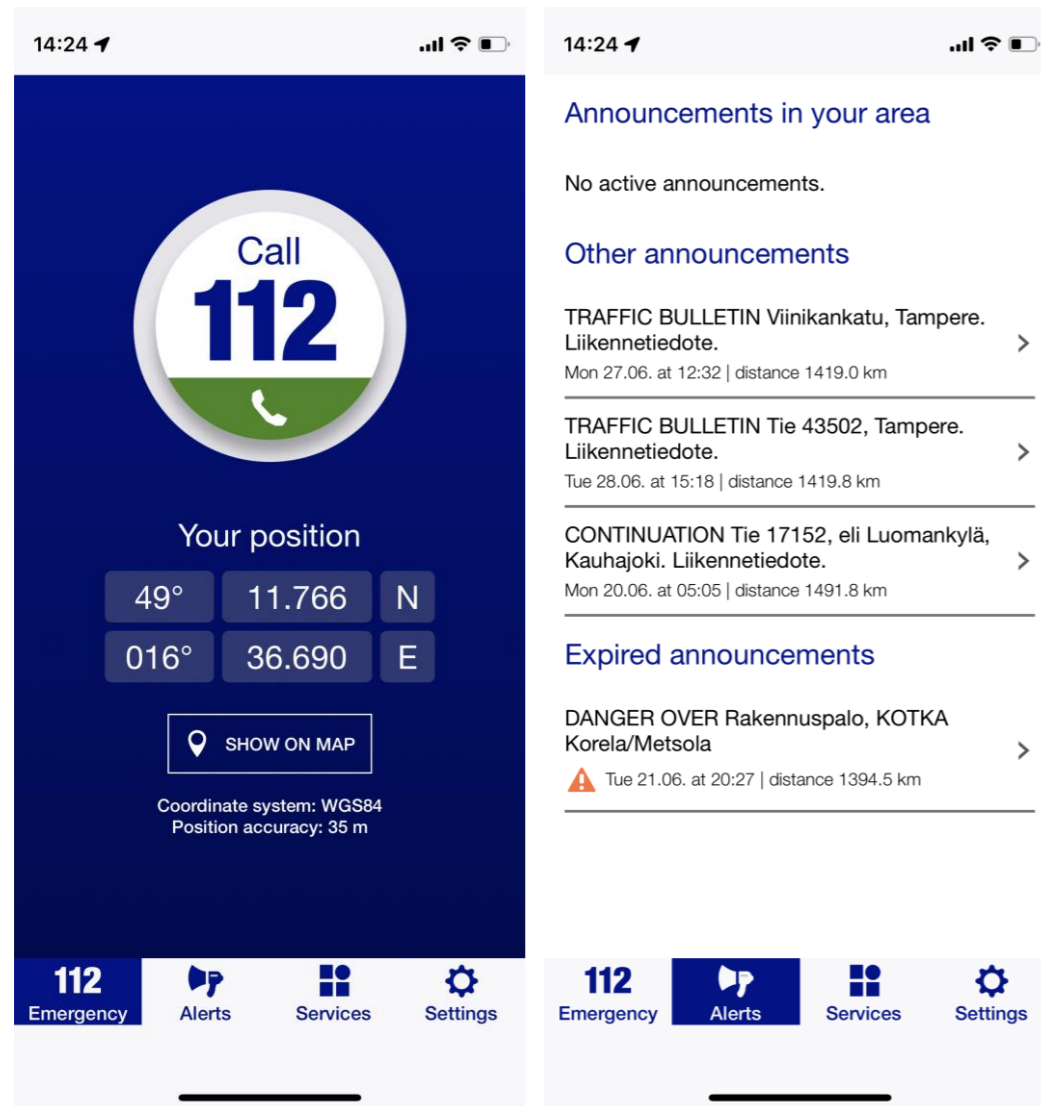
14:24

Call
112

Your position

| 49° | 11.766 | N |
|---|---|---|
| 016° | 36.690 | E |

SHOW ON MAP

Coordinate system: WGS84
Position accuracy: 35 m

112 Emergency
Alerts
Services
Settings

14:24

Announcements in your area

No active announcements.

Other announcements

TRAFFIC BULLETIN Viinikankatu, Tampere. Liikennetiedote.
Mon 27.06. at 12:32 | distance 1419.0 km

TRAFFIC BULLETIN Tie 43502, Tampere. Liikennetiedote.
Tue 28.06. at 15:18 | distance 1419.8 km

CONTINUATION Tie 17152, eli Luomankylä, Kauhajoki. Liikennetiedote.
Mon 20.06. at 05:05 | distance 1491.8 km

Expired announcements

DANGER OVER Rakennuspalo, KOTKA Korela/Metsola
Tue 21.06. at 20:27 | distance 1394.5 km

112 Emergency
Alerts
Services
Settings